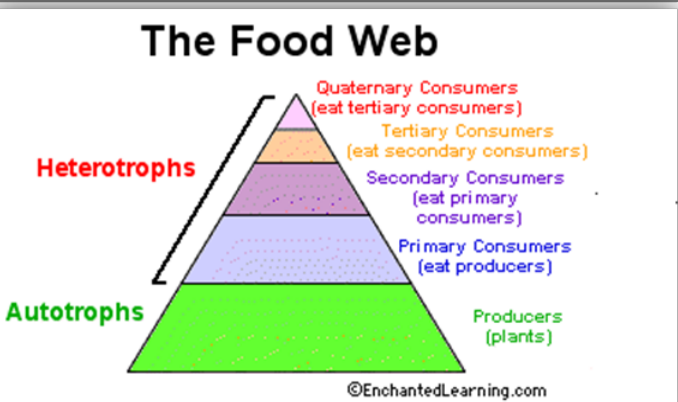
The Food Web

Heterotrophs

Autotrophs

Quaternary Consumers (eat tertiary consumers)

Tertiary Consumers (eat secondary consumers)

Secondary Consumers (eat primary consumers)

Primary Consumers (eat producers)

Producers (plants)

©EnchantedLearning.com